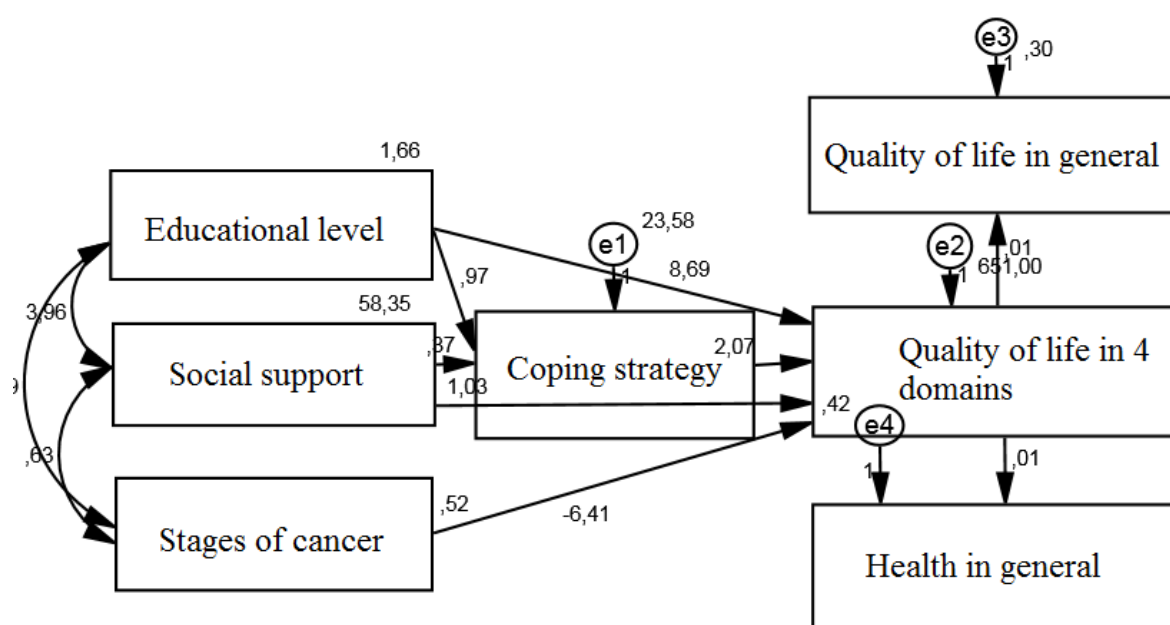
e3
1
,30

Quality of life in general

1,66

Educational level

23,58
e1
1

,97
8,69

e2
1
,01
651,00

58,35

3,96

Social support

,87

Coping strategy

2,07

Quality of life in 4 domains

1,03

,42

9

e4

,63

1

,01

Stages of cancer

,52

-6,41

Health in general